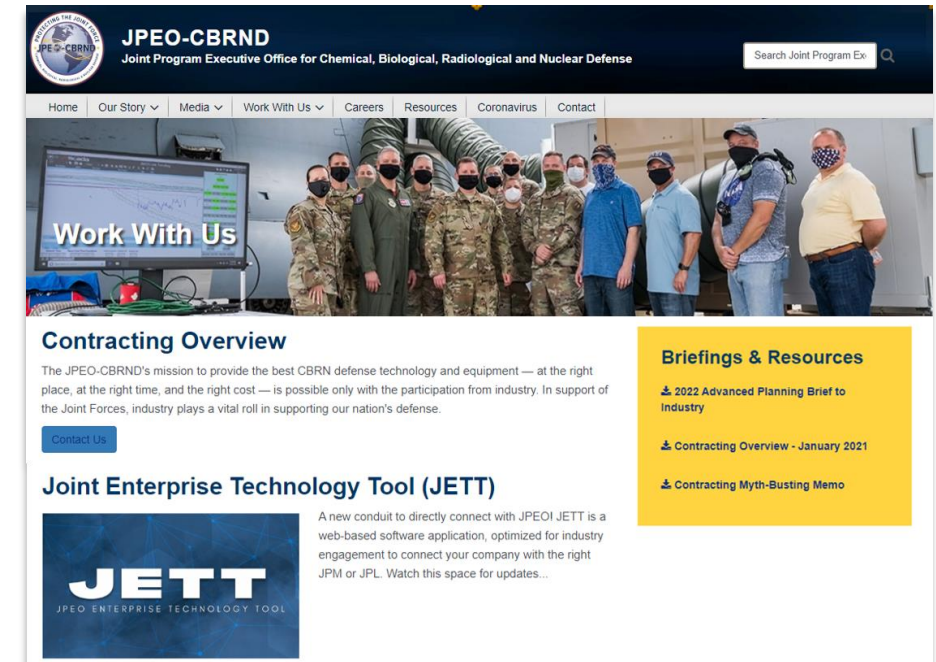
PROTECTING THE JOINT FORCE
JPEO-CBRND

JPEO-CBRND
Joint Program Executive Office for Chemical, Biological, Radiological and Nuclear Defense

Search Joint Program Ex

Home | Our Story | Media | Work With Us | Careers | Resources | Coronavirus | Contact

Work With Us

Contracting Overview

The JPEO-CBRND's mission to provide the best CBRN defense technology and equipment — at the right place, at the right time, and the right cost — is possible only with the participation from industry. In support of the Joint Forces, industry plays a vital roll in supporting our nation's defense.

Contact Us

Joint Enterprise Technology Tool (JETT)

JETT
JPEO ENTERPRISE TECHNOLOGY TOOL

A new conduit to directly connect with JPEOI JETT is a web-based software application, optimized for industry engagement to connect your company with the right JPM or JPL. Watch this space for updates...

Briefings & Resources

2022 Advanced Planning Brief to Industry

Contracting Overview - January 2021

Contracting Myth-Busting Memo